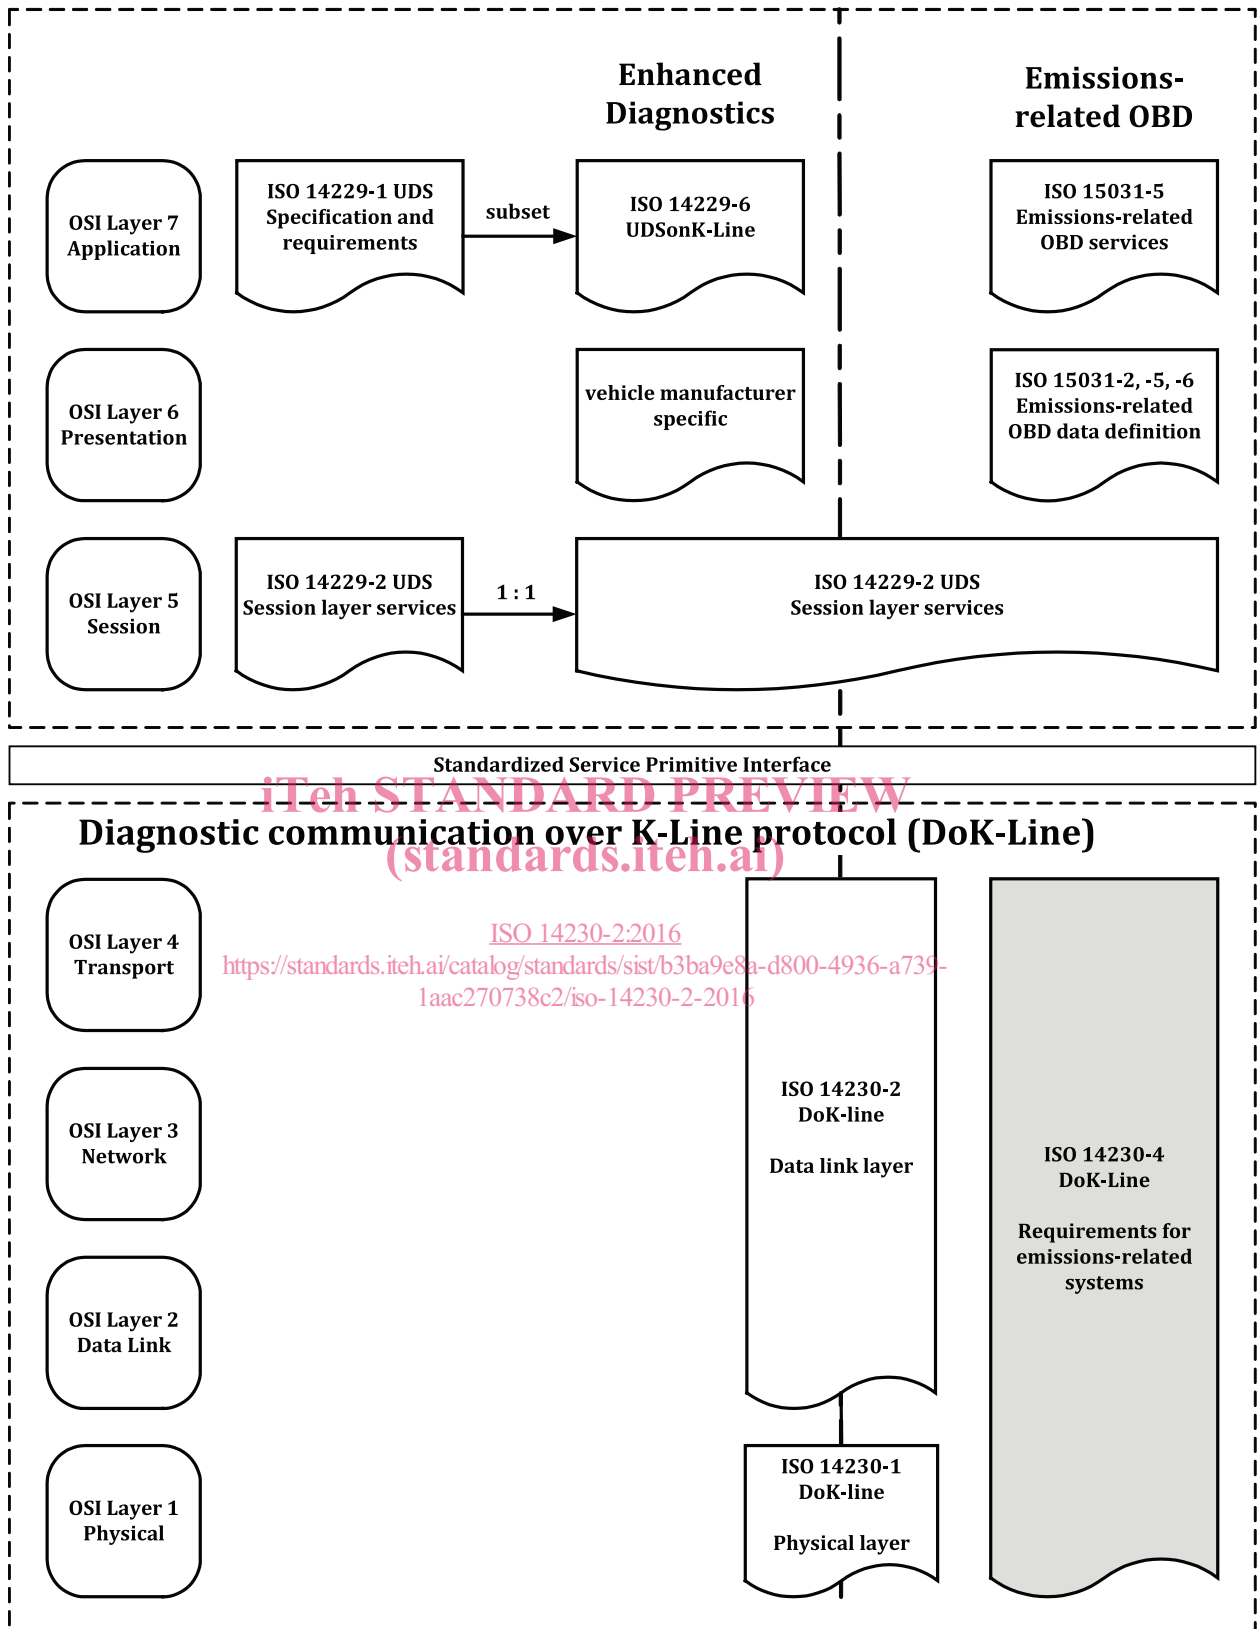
Enhanced Diagnostics

Emissions-related OBD

OSI Layer 7 Application

ISO 14229-1 UDS Specification and requirements

subset

ISO 14229-6 UDSonK-Line

ISO 15031-5 Emissions-related OBD services

OSI Layer 6 Presentation

vehicle manufacturer specific

ISO 15031-2, -5, -6 Emissions-related OBD data definition

OSI Layer 5 Session

ISO 14229-2 UDS Session layer services

1 : 1

ISO 14229-2 UDS Session layer services

Standardized Service Primitive Interface

iTeh STANDARD PREVIEW

Diagnostic communication over K-Line protocol (DoK-Line)

(standards.iteh.ai)

OSI Layer 4 Transport

ISO 14230-2:2016

https://standards.iteh.ai/catalog/standards/sist/b3ba9e8a-d800-4936-a739-1aac270738c2/iso-14230-2-2016

OSI Layer 3 Network

ISO 14230-2 DoK-line

Data link layer

ISO 14230-4 DoK-Line

Requirements for emissions-related systems

OSI Layer 2 Data Link

OSI Layer 1 Physical

ISO 14230-1 DoK-line

Physical layer